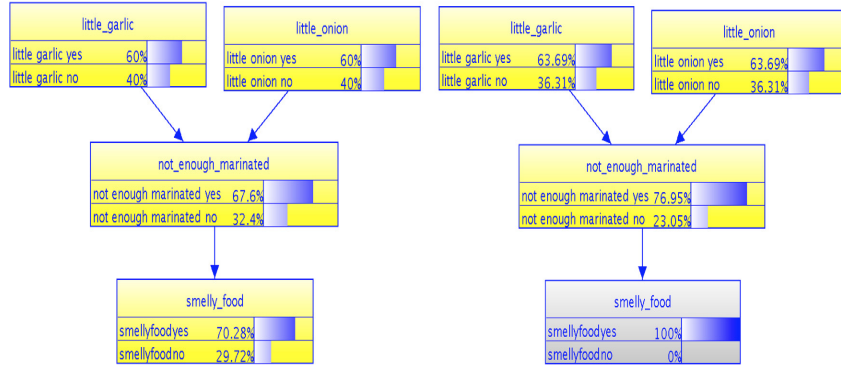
little_garlic
little garlic yes 60%
little garlic no 40%

little_onion
little onion yes 60%
little onion no 40%

not_enough_marinated
not enough marinated yes 67.6%
not enough marinated no 32.4%

smelly_food
smellyfoodyes 70.28%
smellyfoodno 29.72%

little_garlic
little garlic yes 63.69%
little garlic no 36.31%

little_onion
little onion yes 63.69%
little onion no 36.31%

not_enough_marinated
not enough marinated yes 76.95%
not enough marinated no 23.05%

smelly_food
smellyfoodyes 100%
smellyfoodno 0%